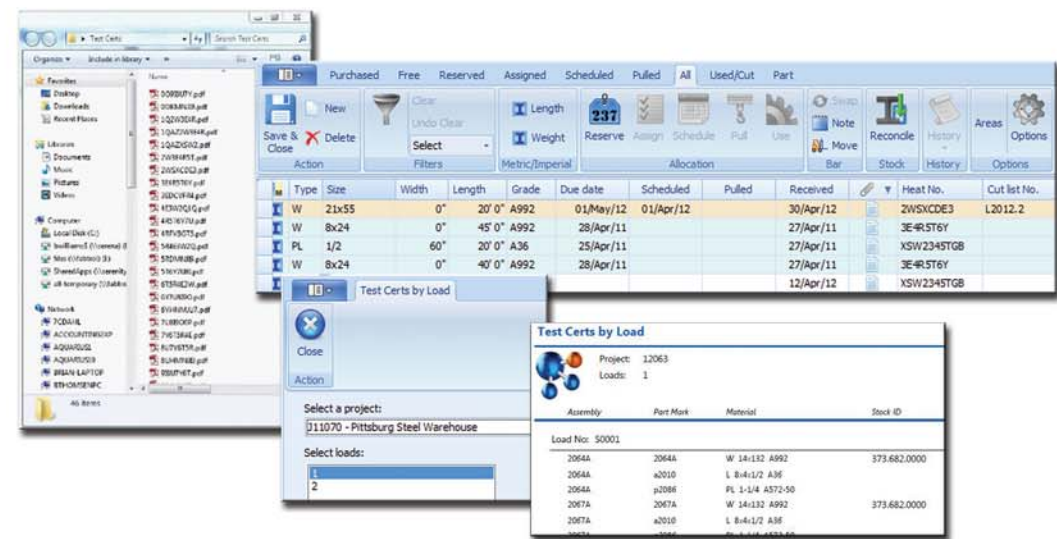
Test Certs
Search Test Certs
Organize ▾ Include in library ▾
Favorites
Desktop
Downloads
Recent Places
Libraries
Documents
Music
Pictures
Videos
Computer
Local Disk (C:)
Network
7CDAHL
ACCOUNTING
AQUARIUS
BRIAN-LAPTOP
46 items
Name
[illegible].pdf

Purchased Free Reserved Assigned Scheduled Pulled All Used/Cut Part
Save & Close
New
Delete
Action
Clear
Undo Clear
Select
Filters
Length
Weight
Metric/Imperial
237
Reserve Assign Schedule Pull Use
Allocation
Swap
Note
Move
Bar
Reconcile
Stock
History
History
Areas
Options
Options

| Type | Size | Width | Length | Grade | Due date | Scheduled | Pulled | Received | Heat No. | Cut list No. |
|---|---|---|---|---|---|---|---|---|---|---|
| W | 21x55 | 0" | 20' 0" | A992 | 01/May/12 | 01/Apr/12 | | 30/Apr/12 | 2WSXCDE3 | L2012.2 |
| W | 8x24 | 0" | 45' 0" | A992 | 28/Apr/11 | | | 27/Apr/11 | 3E4R5T6Y | |
| PL | 1/2 | 60" | 20' 0" | A36 | 25/Apr/11 | | | 27/Apr/11 | XSW2345TGB | |
| W | 8x24 | 0" | 40' 0" | A992 | 28/Apr/11 | | | 27/Apr/11 | 3E4R5T6Y | |
| | | | | | | | | 12/Apr/12 | XSW2345TGB | |

Test Certs by Load
Close
Action
Select a project:
J11070 - Pittsburg Steel Warehouse
Select loads:
1
2

Test Certs by Load
Project: 12063
Loads: 1

| Assembly | Part Mark | Material | Stock ID |
|---|---|---|---|
| Load No: S0001 | | | |
| 2064A | 2064A | W 14x132 A992 | 373.682.0000 |
| 2064A | a2010 | L 8x4x1/2 A36 | |
| 2064A | p2086 | PL 1-1/4 A572-50 | |
| 2067A | 2067A | W 14x132 A992 | 373.682.0000 |
| 2067A | a2010 | L 8x4x1/2 A36 | |